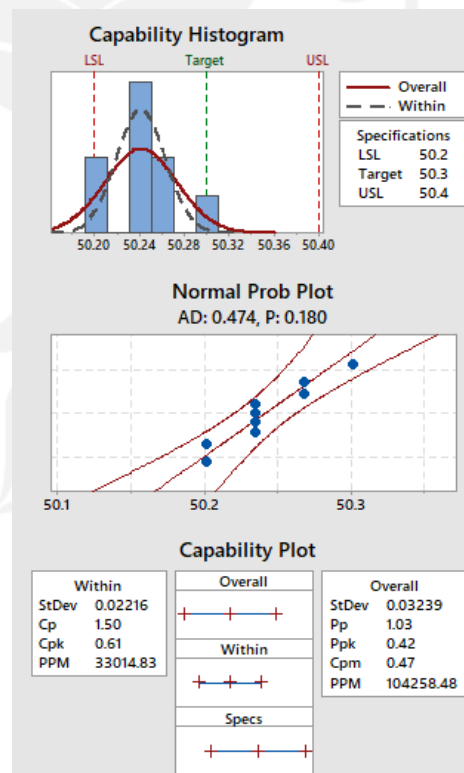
Capability Histogram

LSL Target USL

50.20 50.24 50.28 50.32 50.36 50.40

Overall
Within

Specifications

| | |
|---|---|
| LSL | 50.2 |
| Target | 50.3 |
| USL | 50.4 |

Normal Prob Plot
AD: 0.474, P: 0.180

50.1 50.2 50.3

Capability Plot

Within

| | |
|---|---|
| StDev | 0.02216 |
| Cp | 1.50 |
| Cpk | 0.61 |
| PPM | 33014.83 |

Overall

Within

Specs

Overall

| | |
|---|---|
| StDev | 0.03239 |
| Pp | 1.03 |
| Ppk | 0.42 |
| Cpm | 0.47 |
| PPM | 104258.48 |